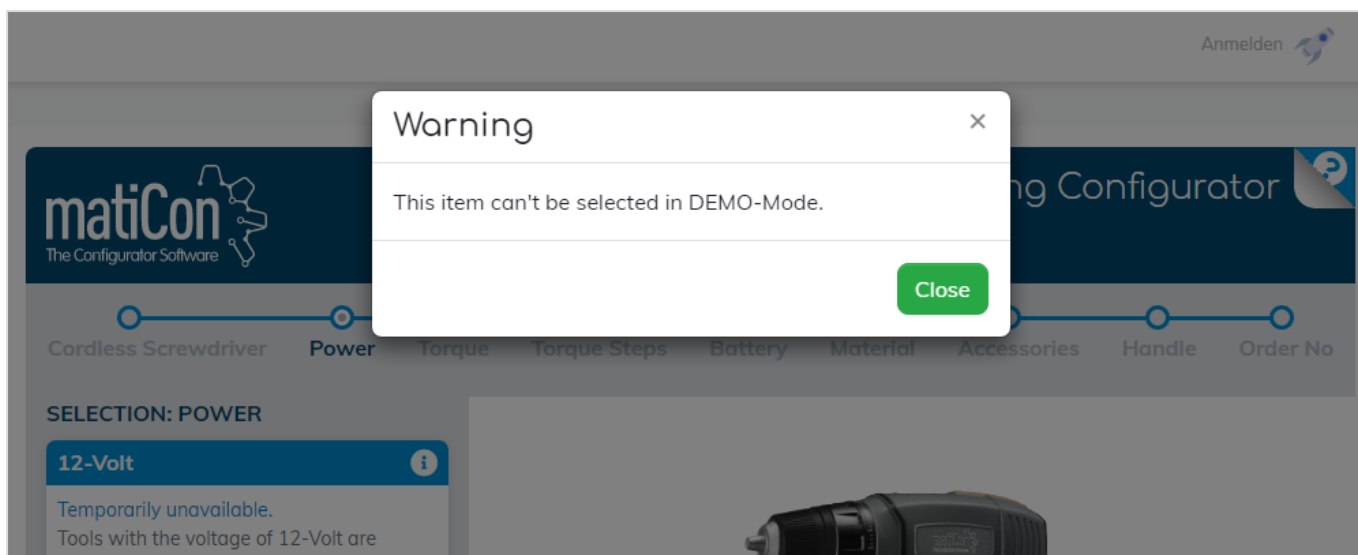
Anmelden

Warning
×

This item can't be selected in DEMO-Mode.

Close

matiCon
The Configurator Software

ng Configurator

Cordless Screwdriver
Power
Torque
Torque Steps
Battery
Material
Accessories
Handle
Order No

SELECTION: POWER

12-Volt

Temporarily unavailable.
Tools with the voltage of 12-Volt are